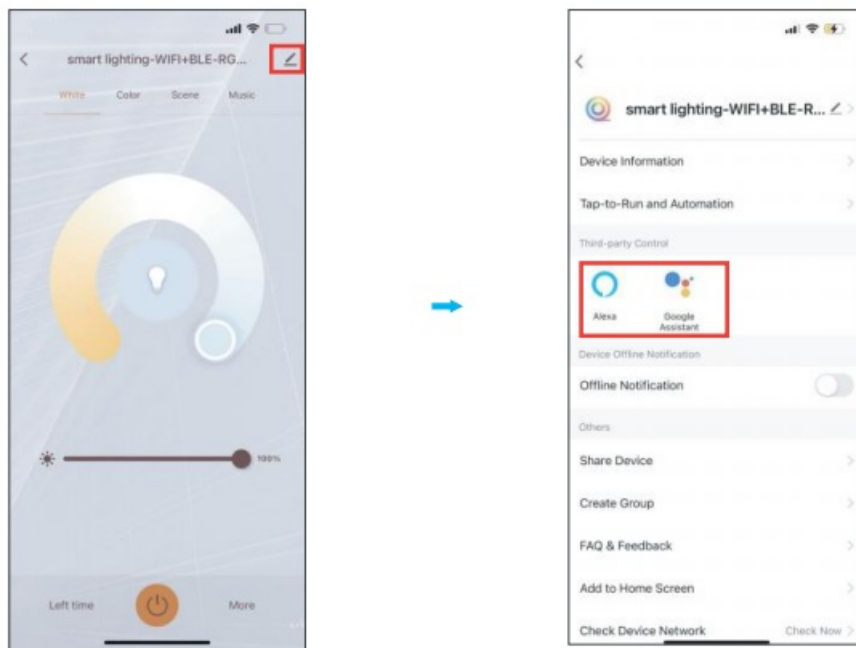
smart lighting-WIFI+BLE-RG...

White Color Scene Music

100%

Left time More

smart lighting-WIFI+BLE-R...

Device Information

Tap-to-Run and Automation

Third-party Control

Alexa

Google Assistant

Device Offline Notification

Offline Notification

Others

Share Device

Create Group

FAQ & Feedback

Add to Home Screen

Check Device Network Check Now